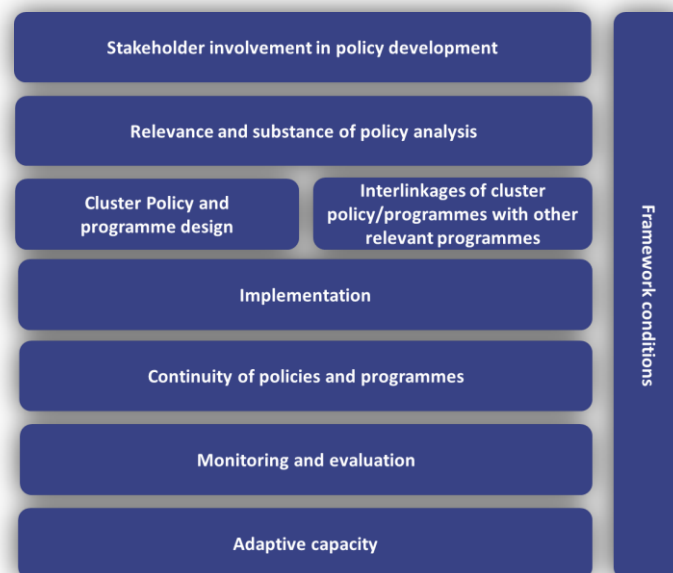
Stakeholder involvement in policy development

Relevance and substance of policy analysis

Cluster Policy and programme design

Interlinkages of cluster policy/programmes with other relevant programmes

Implementation

Continuity of policies and programmes

Monitoring and evaluation

Adaptive capacity

Framework conditions